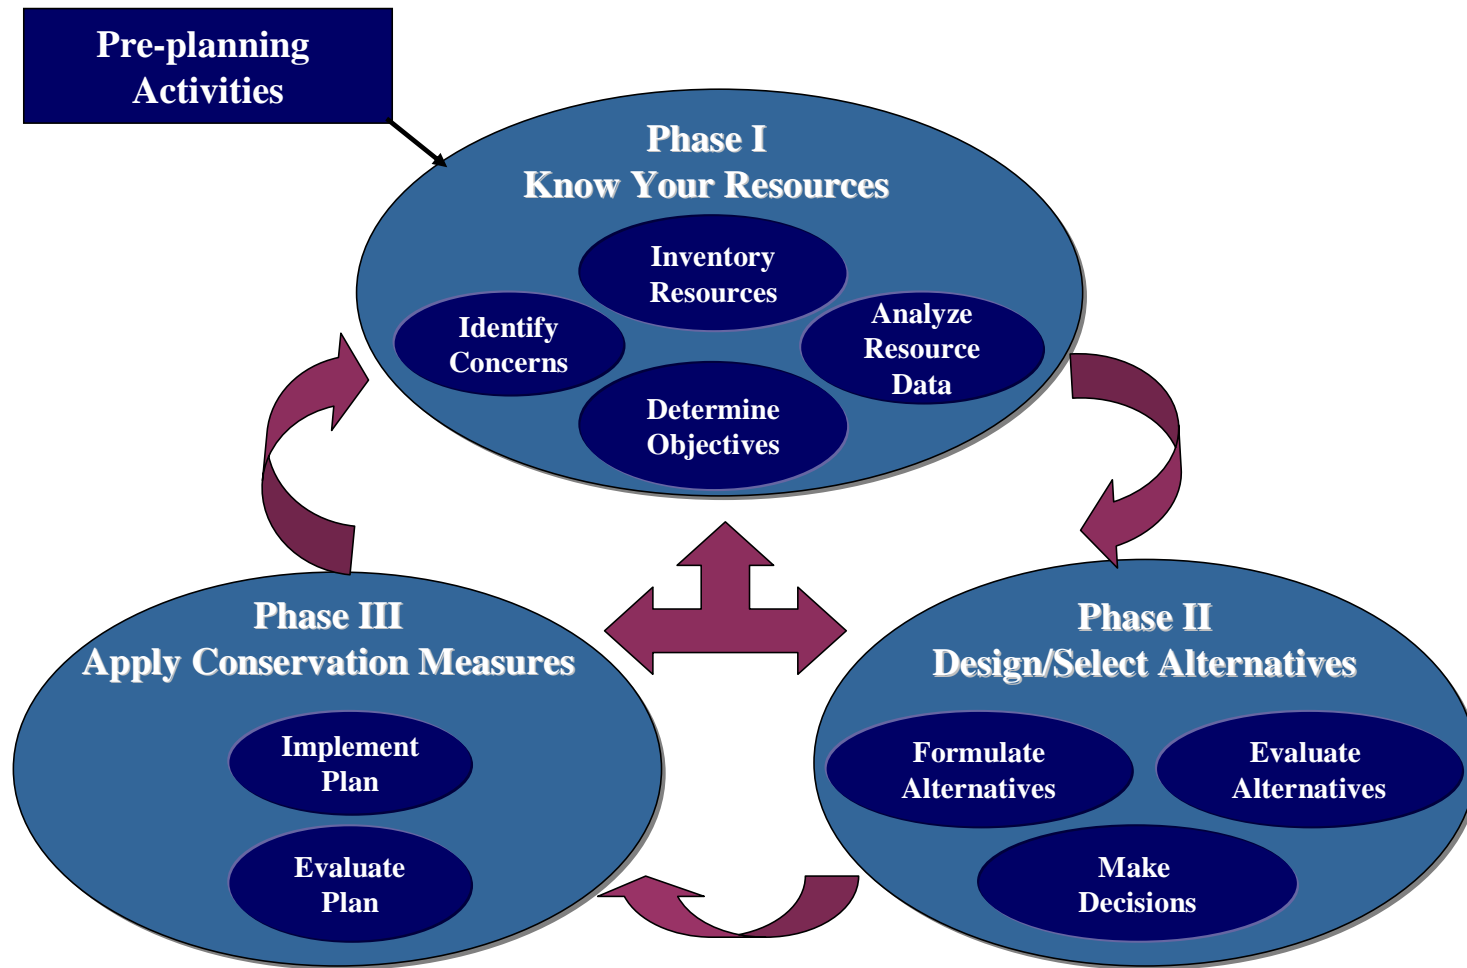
Pre-planning Activities

Phase I
Know Your Resources

Inventory Resources

Identify Concerns

Analyze Resource Data

Determine Objectives

Phase III
Apply Conservation Measures

Implement Plan

Evaluate Plan

Phase II
Design/Select Alternatives

Formulate Alternatives

Evaluate Alternatives

Make Decisions